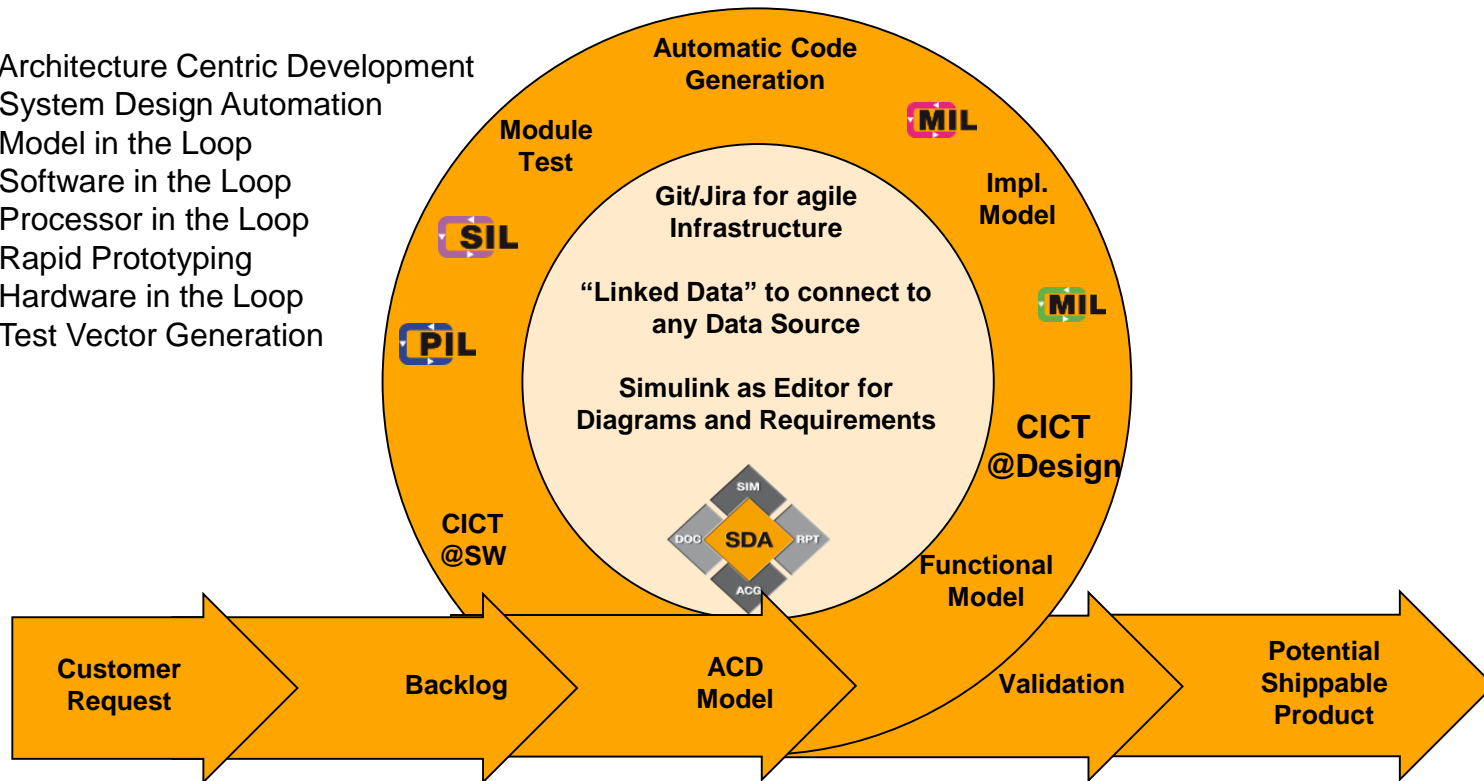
Architecture Centric Development
System Design Automation
Model in the Loop
Software in the Loop
Processor in the Loop
Rapid Prototyping
Hardware in the Loop
Test Vector Generation

Automatic Code Generation

MIL

Module Test

Impl. Model

SIL

MIL

PIL

Git/Jira for agile Infrastructure

"Linked Data" to connect to any Data Source

Simulink as Editor for Diagrams and Requirements

CICT @Design

SIM
DOC
SDA
RPT
ACG

CICT @SW

Functional Model

Customer Request

Backlog

ACD Model

Validation

Potential Shippable Product